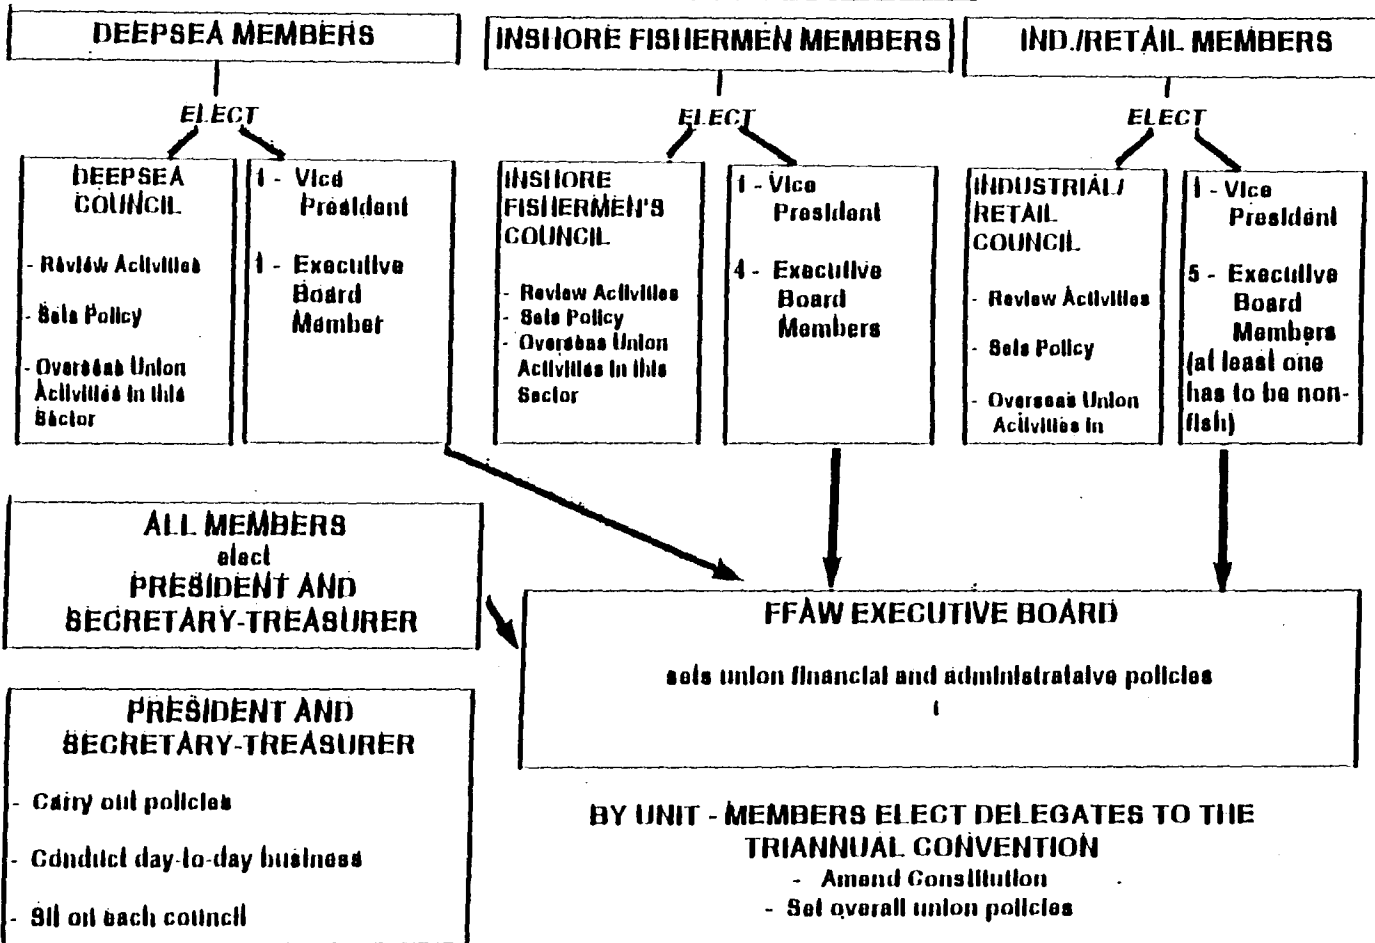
DEEPSEA MEMBERS

INSHORE FISHERMEN MEMBERS

IND./RETAIL MEMBERS

ELECT

ELECT

ELECT

DEEPSEA COUNCIL

- Review Activities

- Sets Policy

- Overseas Union Activities in this Sector

1 - Vice President

1 - Executive Board Member

INSHORE FISHERMEN'S COUNCIL

- Review Activities
- Sets Policy
- Overseas Union Activities in this Sector

1 - Vice President

4 - Executive Board Members

INDUSTRIAL/ RETAIL COUNCIL

- Review Activities

- Sets Policy

- Overseas Union Activities in

1 - Vice President

5 - Executive Board Members (at least one has to be non-fish)

ALL MEMBERS elect PRESIDENT AND SECRETARY-TREASURER

FFAW EXECUTIVE BOARD

sets union financial and administrataive policies

PRESIDENT AND SECRETARY-TREASURER

- Carry out policies

- Conduct day-to-day business

- Sit on each council

BY UNIT - MEMBERS ELECT DELEGATES TO THE TRIANNUAL CONVENTION
- Amend Constitution
- Set overall union policies